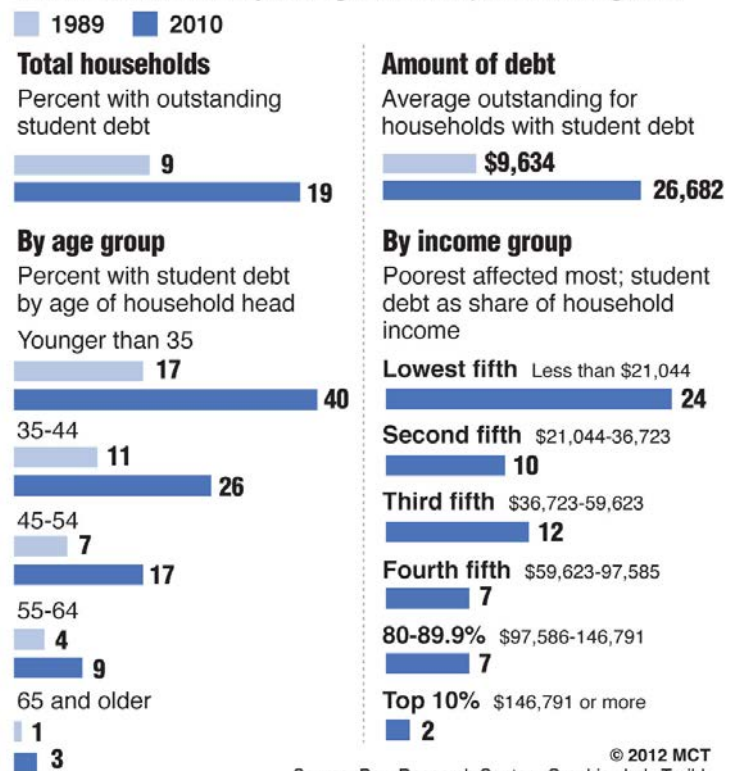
1989 2010

Total households
Percent with outstanding student debt
9
19

Amount of debt
Average outstanding for households with student debt
\$9,634
26,682

By age group
Percent with student debt by age of household head
Younger than 35
17
40
35-44
11
26
45-54
7
17
55-64
4
9
65 and older
1
3

By income group
Poorest affected most; student debt as share of household income
Lowest fifth Less than \$21,044
24
Second fifth \$21,044-36,723
10
Third fifth \$36,723-59,623
12
Fourth fifth \$59,623-97,585
7
80-89.9% \$97,586-146,791
7
Top 10% \$146,791 or more
2

© 2012 MCT
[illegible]